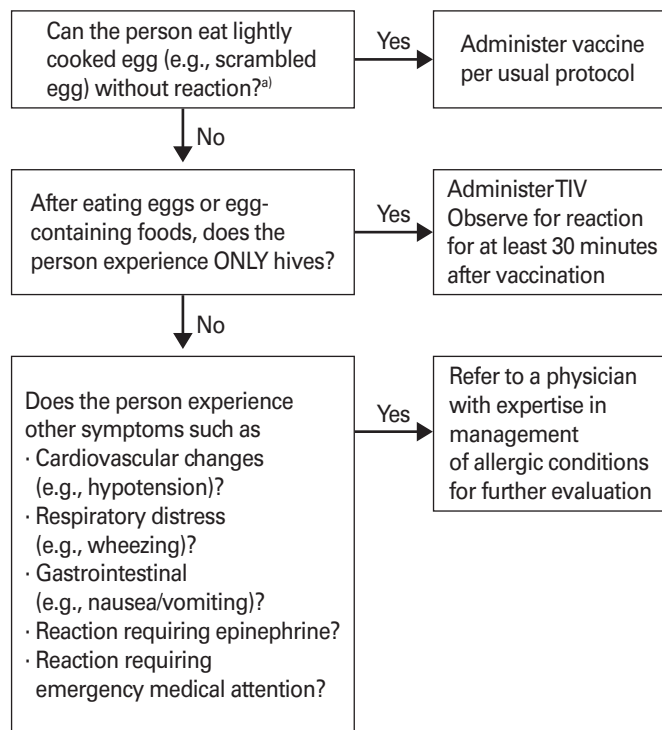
Can the person eat lightly cooked egg (e.g., scrambled egg) without reaction?$^{a)}$

Yes

Administer vaccine per usual protocol

No

After eating eggs or egg-containing foods, does the person experience ONLY hives?

Yes

Administer TIV
Observe for reaction for at least 30 minutes after vaccination

No

Does the person experience other symptoms such as
· Cardiovascular changes (e.g., hypotension)?
· Respiratory distress (e.g., wheezing)?
· Gastrointestinal (e.g., nausea/vomiting)?
· Reaction requiring epinephrine?
· Reaction requiring emergency medical attention?

Yes

Refer to a physician with expertise in management of allergic conditions for further evaluation